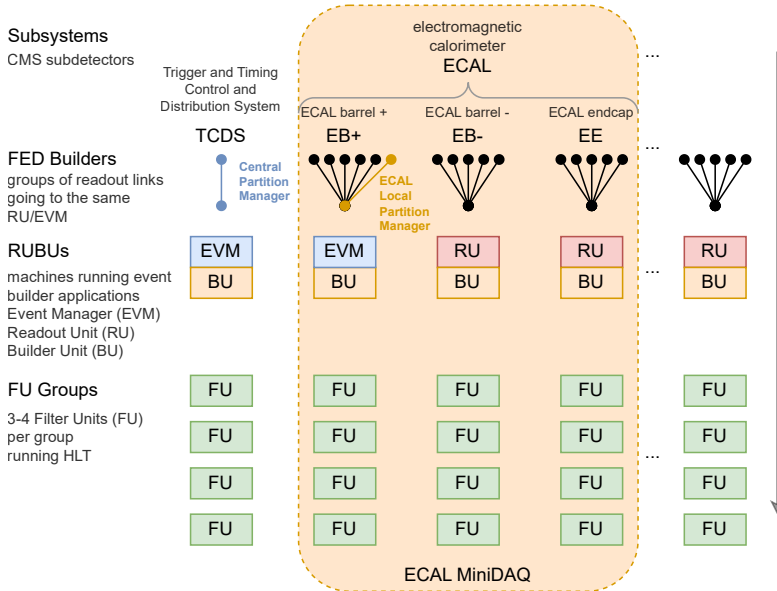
Subsystems
CMS subdetectors

Trigger and Timing Control and Distribution System

TCDS

electromagnetic calorimeter
ECAL

...

ECAL barrel +
EB+

ECAL barrel -
EB-

ECAL endcap
EE

FED Builders
groups of readout links going to the same RU/EVM

Central Partition Manager

ECAL Local Partition Manager

...

RUBUs
machines running event builder applications
Event Manager (EVM)
Readout Unit (RU)
Builder Unit (BU)

| EVM | EVM | RU | RU | ... | RU |
|---|---|---|---|---|---|
| BU | BU | BU | BU | | BU |

FU Groups
3-4 Filter Units (FU) per group running HLT

| FU | FU | FU | FU | | FU |
|---|---|---|---|---|---|
| FU | FU | FU | FU | | FU |
| FU | FU | FU | FU | ... | FU |
| FU | FU | FU | FU | | FU |

ECAL MiniDAQ